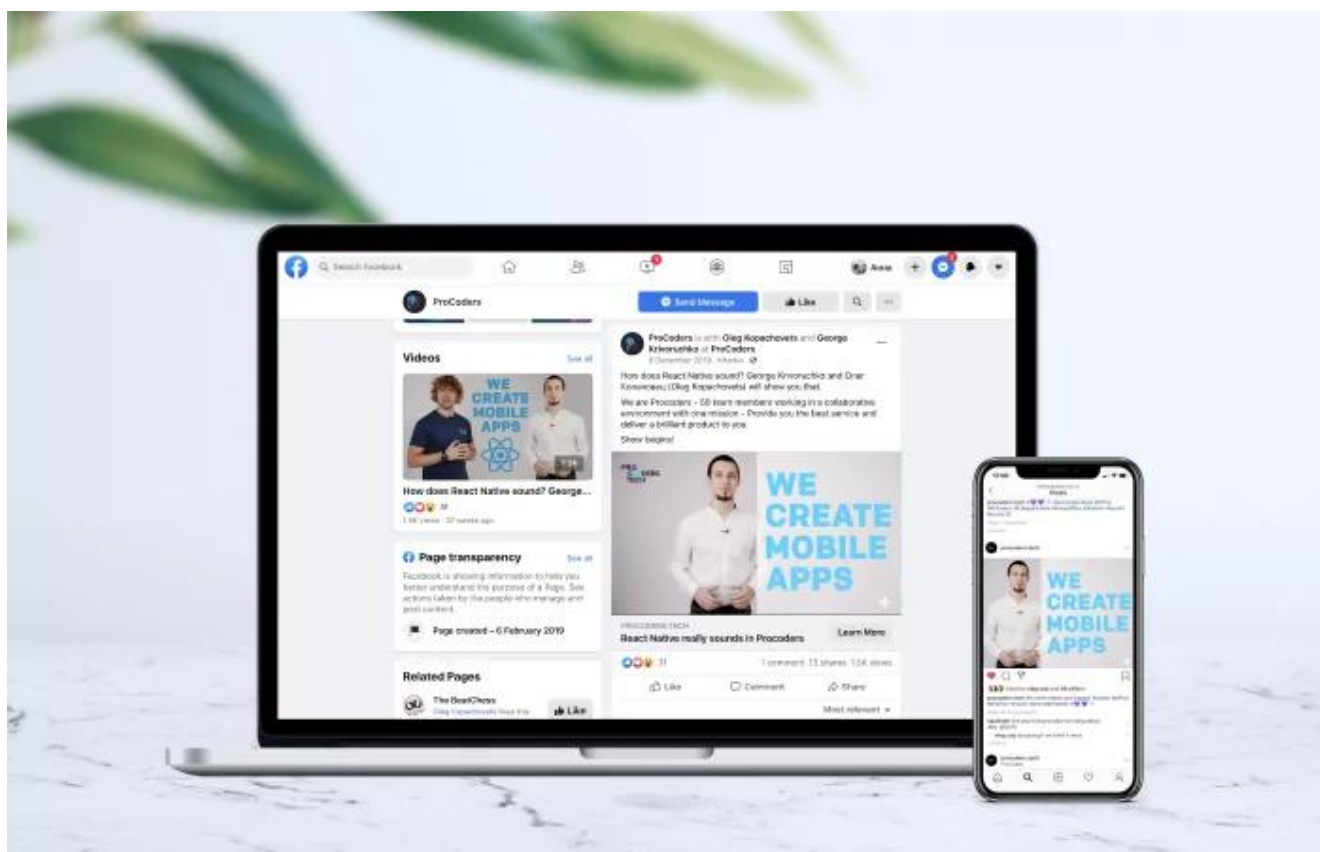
Search Facebook

Anna

ProCoders

Send Message

Like

Videos

See all

WE CREATE MOBILE APPS

How does React Native sound? George...

1.9K views · 37 weeks ago

Page transparency

See all

Facebook is showing information to help you better understand the purpose of a Page. See actions taken by the people who manage and post content.

Page created – 6 February 2019

Related Pages

The BoatChess

Like

ProCoders is with Oleg Kopachovets and George Krivoruchko at ProCoders.

8 December 2019 · Kharkiv

How does React Native sound? George Krivoruchko and Oleg Kopachovets will show you that.

We are Procoders – 50 team members working in a collaborative environment with one mission – Provide you the best service and deliver a brilliant product to you.

Show begins!

WE CREATE MOBILE APPS

PROCODERS.TECH

React Native really sounds in Procoders

Learn More

31

1 comment 13 shares 1.5K views

Like

Comment

Share

Most relevant

Posts

WE CREATE MOBILE APPS